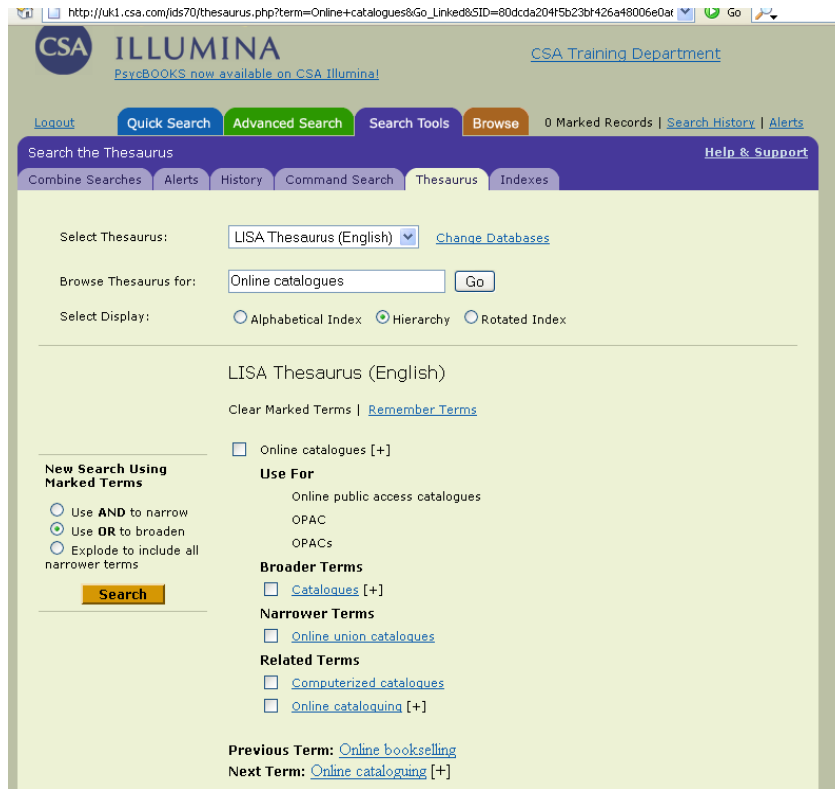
http://uk1.csa.com/ids70/thesaurus.php?term=Online+catalogues&Go_Linked&SID=80dcda204f5b23bf426a48006e0a Go

CSA ILLUMINA
PsycBOOKS now available on CSA Illumina!
CSA Training Department

Logout
Quick Search
Advanced Search
Search Tools
Browse
0 Marked Records | Search History | Alerts

Search the Thesaurus
Help & Support

Combine Searches | Alerts | History | Command Search | Thesaurus | Indexes

Select Thesaurus: LISA Thesaurus (English) Change Databases

Browse Thesaurus for: Online catalogues Go

Select Display: Alphabetical Index Hierarchy Rotated Index

LISA Thesaurus (English)

Clear Marked Terms | Remember Terms

Online catalogues [+]

Use For
Online public access catalogues
OPAC
OPACs

Broader Terms
Catalogues [+]

Narrower Terms
Online union catalogues

Related Terms
Computerized catalogues
Online cataloguing [+]

Previous Term: Online bookselling
Next Term: Online cataloguing [+]

New Search Using Marked Terms
Use AND to narrow
Use OR to broaden
Explode to include all narrower terms
Search